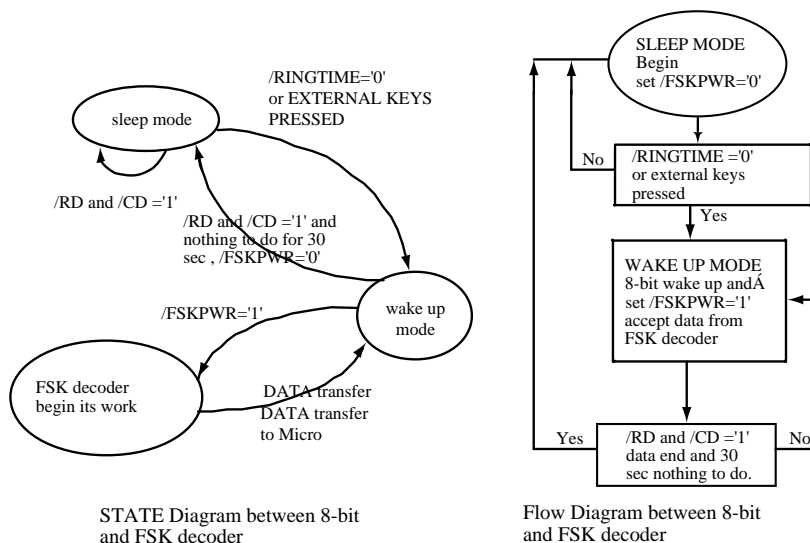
sleep mode

/RINGTIME='0' or EXTERNAL KEYS PRESSED

/RD and /CD ='1'

/RD and /CD ='1' and nothing to do for 30 sec , /FSKPWR='0'

/FSKPWR='1'

wake up mode

FSK decoder begin its work

DATA transfer DATA transfer to Micro

STATE Diagram between 8-bit and FSK decoder

SLEEP MODE Begin set /FSKPWR='0'

No

/RINGTIME ='0' or external keys pressed

Yes

WAKE UP MODE 8-bit wake up andÁ set /FSKPWR='1' accept data from FSK decoder

Yes

/RD and /CD ='1' data end and 30 sec nothing to do.

No

Flow Diagram between 8-bit and FSK decoder